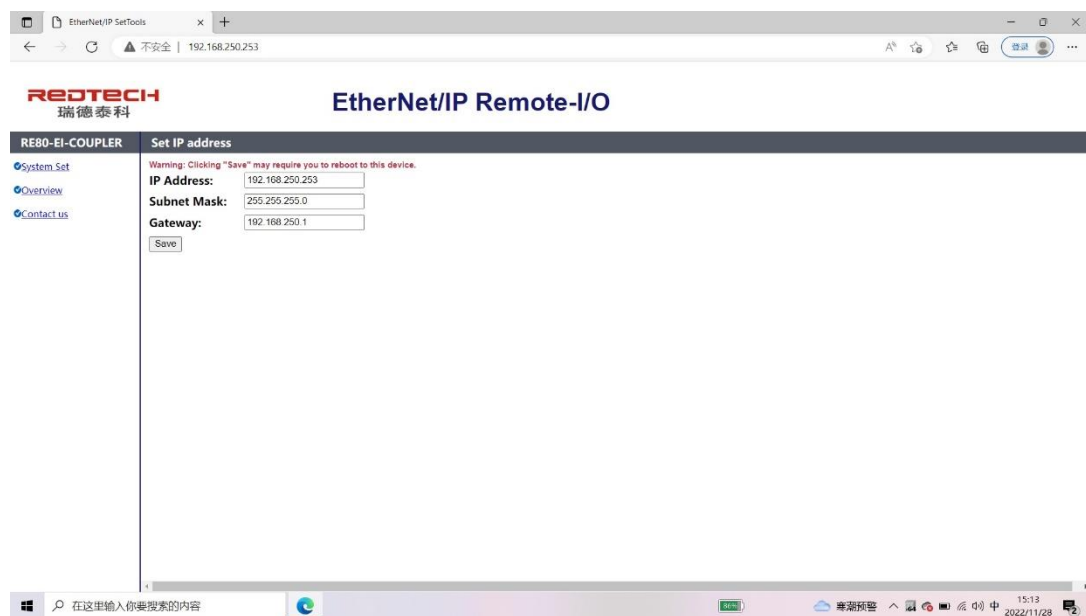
EtherNet/IP SetTools

不安全 | 192.168.250.253

登录

REDTECH
瑞德泰科

EtherNet/IP Remote-I/O

RE80-EI-COUPLER

Set IP address

System Set
Overview
Contact us

Warning: Clicking "Save" may require you to reboot to this device.

IP Address: 192.168.250.253
Subnet Mask: 255.255.255.0
Gateway: 192.168.250.1

Save

在这里输入你要搜索的内容

寒潮预警

中

15:13
2022/11/28